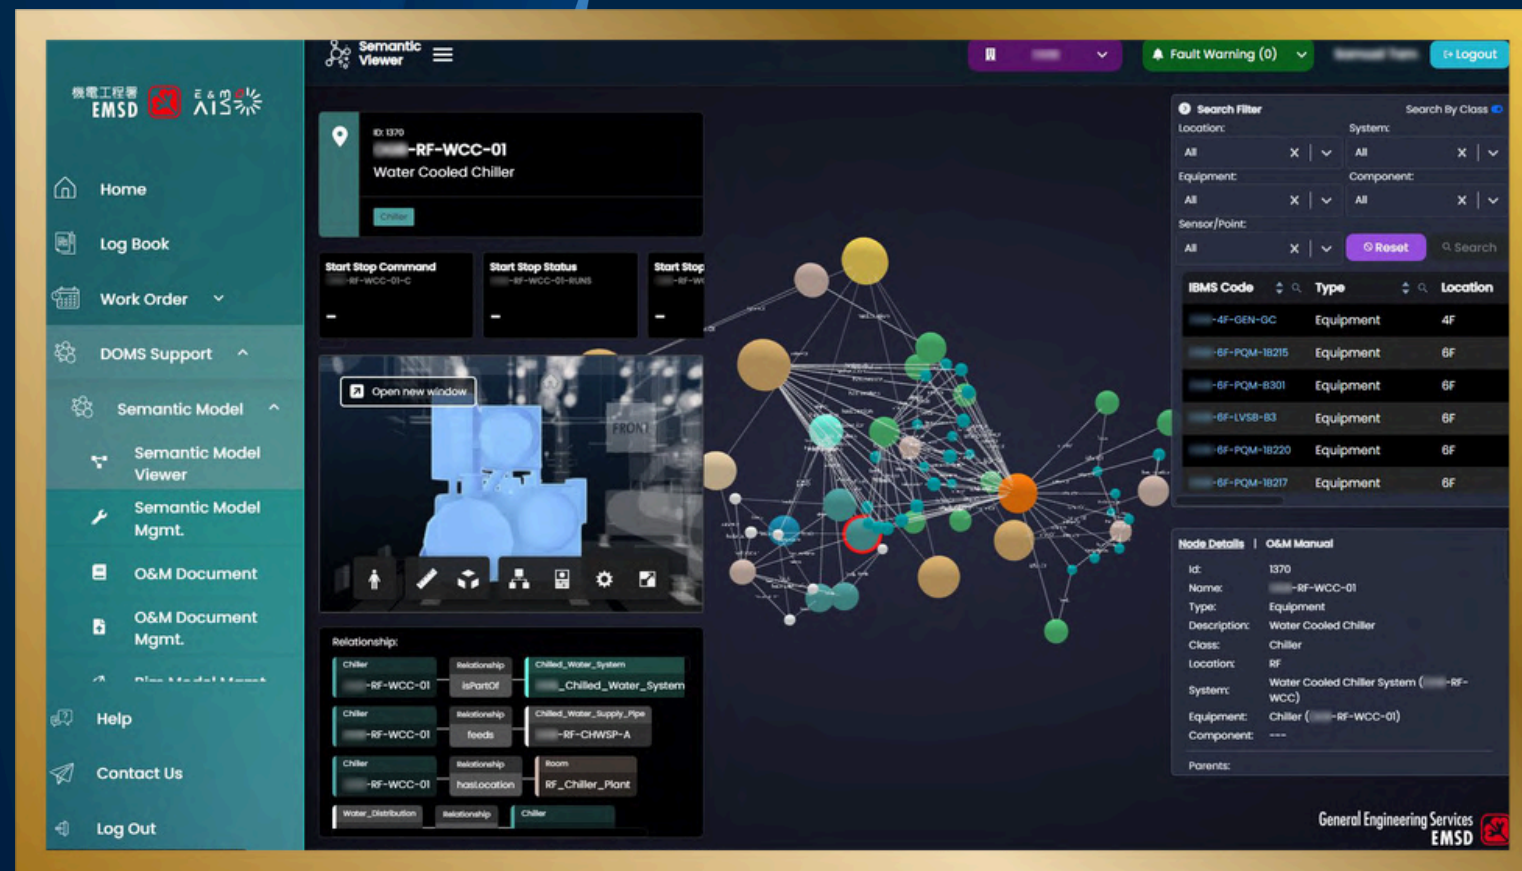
機電工程署 EMSD E&M AIS

Home
Log Book
Work Order
DOMS Support
Semantic Model
Semantic Model Viewer
Semantic Model Mgmt.
O&M Document
O&M Document Mgmt.
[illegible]
Help
Contact Us
Log Out

Semantic Viewer

Fault Warning (0)
Logout

ID: 1370
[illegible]-RF-WCC-01
Water Cooled Chiller
Chiller

Start Stop Command
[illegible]-RF-WCC-01-C
–
Start Stop Status
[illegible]-RF-WCC-01-RUNS
–
Start Stop
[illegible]-RF-W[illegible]
–

Open new window
FRONT

Relationship:
| Chiller | Relationship | Chilled_Water_System |
|---|---|---|
| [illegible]-RF-WCC-01 | isPartOf | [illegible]_Chilled_Water_System |
| Chiller | Relationship | Chilled_Water_Supply_Pipe |
| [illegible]-RF-WCC-01 | feeds | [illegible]-RF-CHWSP-A |
| Chiller | Relationship | Room |
| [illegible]-RF-WCC-01 | hasLocation | RF_Chiller_Plant |
| Water_Distribution | Relationship | Chiller |

Search Filter
Search By Class
Location:
All
System:
All
Equipment:
All
Component:
All
Sensor/Point:
All
Reset
Search

| IBMS Code | Type | Location |
|---|---|---|
| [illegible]-4F-GEN-GC | Equipment | 4F |
| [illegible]-6F-PQM-18215 | Equipment | 6F |
| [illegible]-6F-PQM-8301 | Equipment | 6F |
| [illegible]-6F-LVSB-83 | Equipment | 6F |
| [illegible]-6F-PQM-18220 | Equipment | 6F |
| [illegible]-6F-PQM-18217 | Equipment | 6F |

Node Details | O&M Manual
Id: 1370
Name: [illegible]-RF-WCC-01
Type: Equipment
Description: Water Cooled Chiller
Class: Chiller
Location: RF
System: Water Cooled Chiller System ([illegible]-RF-WCC)
Equipment: Chiller ([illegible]-RF-WCC-01)
Component: ---
Parents:

General Engineering Services EMSD